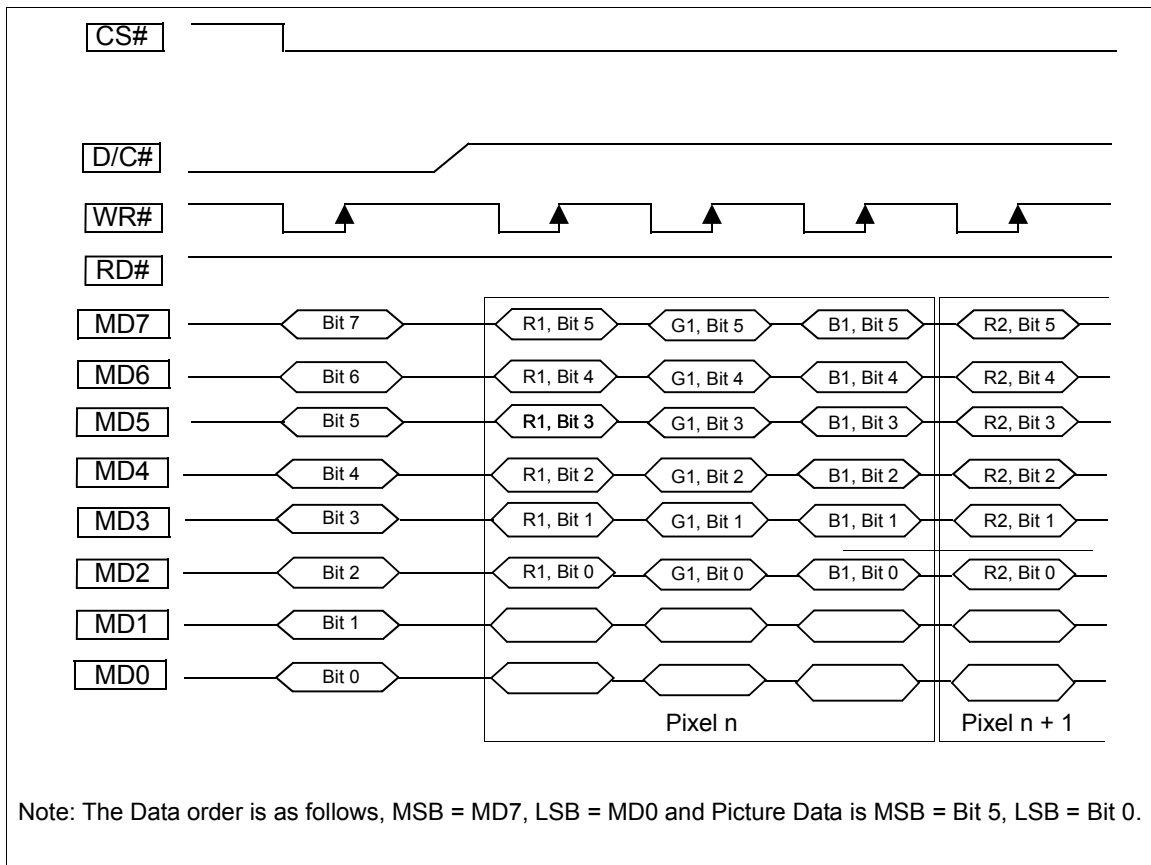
CS#

D/C#

WR#

RD#

| MD7 | Bit 7 | R1, Bit 5 | G1, Bit 5 | B1, Bit 5 | R2, Bit 5 |
|---|---|---|---|---|---|
| MD6 | Bit 6 | R1, Bit 4 | G1, Bit 4 | B1, Bit 4 | R2, Bit 4 |
| MD5 | Bit 5 | R1, Bit 3 | G1, Bit 3 | B1, Bit 3 | R2, Bit 3 |
| MD4 | Bit 4 | R1, Bit 2 | G1, Bit 2 | B1, Bit 2 | R2, Bit 2 |
| MD3 | Bit 3 | R1, Bit 1 | G1, Bit 1 | B1, Bit 1 | R2, Bit 1 |
| MD2 | Bit 2 | R1, Bit 0 | G1, Bit 0 | B1, Bit 0 | R2, Bit 0 |
| MD1 | Bit 1 | | | | |
| MD0 | Bit 0 | | | | |

Pixel n

Pixel n + 1

Note: The Data order is as follows, MSB = MD7, LSB = MD0 and Picture Data is MSB = Bit 5, LSB = Bit 0.